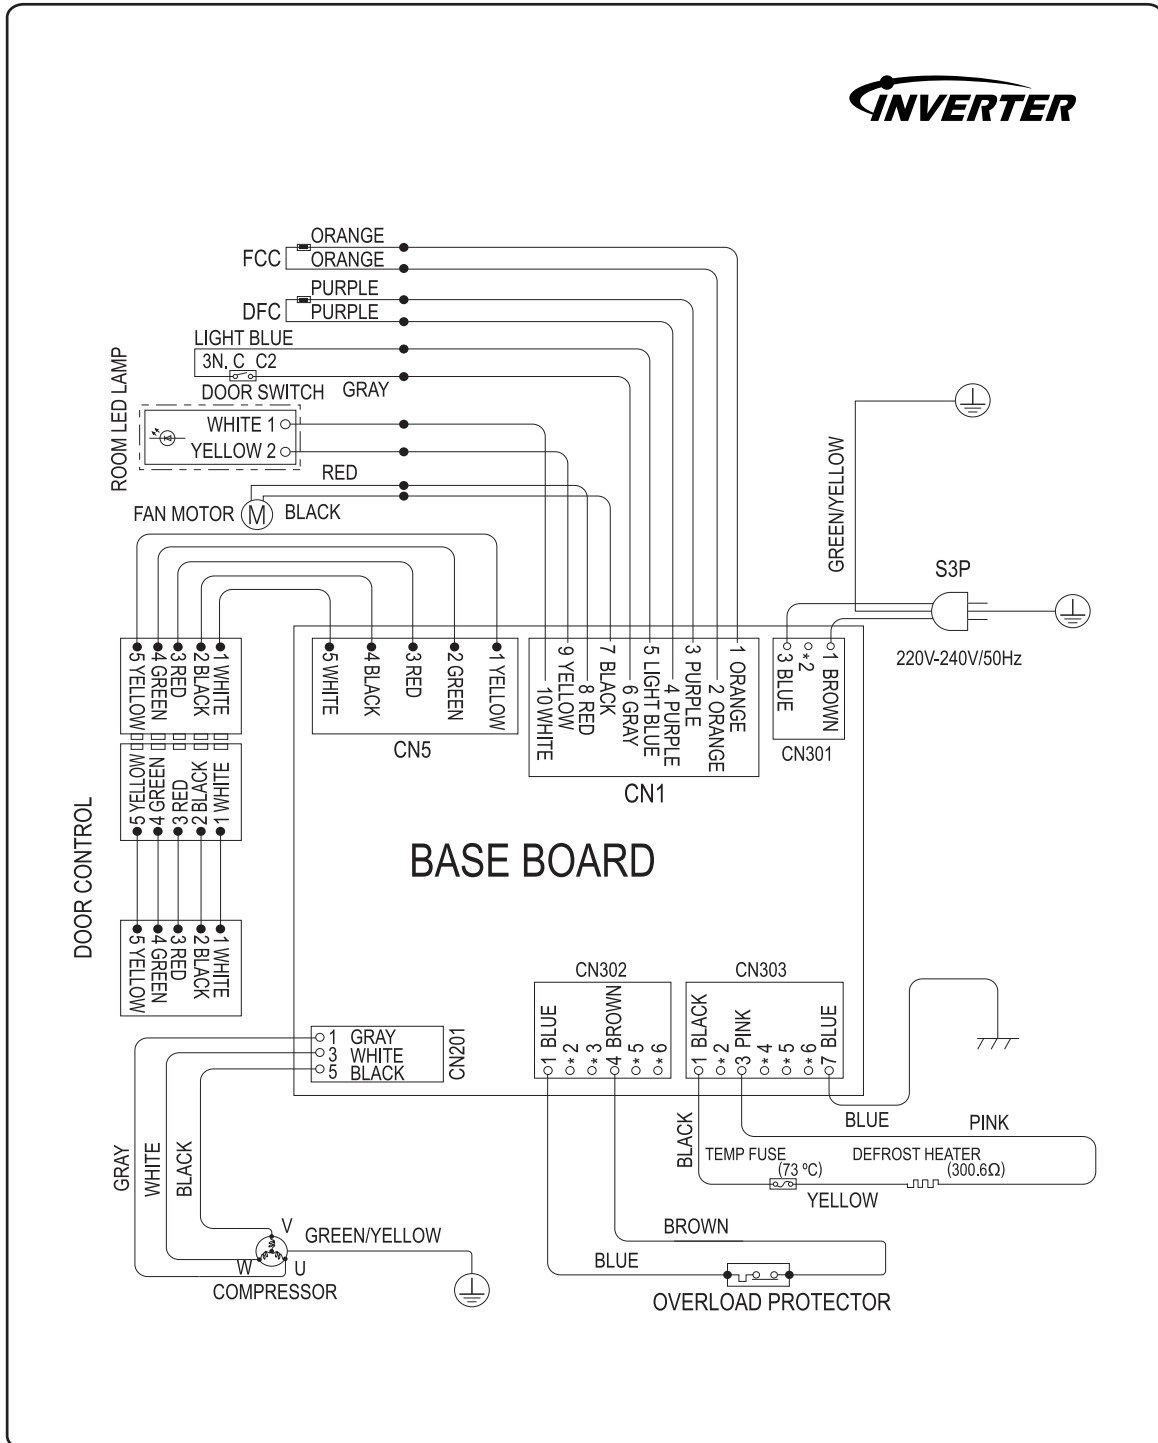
INVERTER

FCC ORANGE ORANGE
DFC PURPLE PURPLE
LIGHT BLUE
3N, C C2
DOOR SWITCH GRAY
ROOM LED LAMP
WHITE 1
YELLOW 2
RED
FAN MOTOR M BLACK

GREEN/YELLOW
S3P
220V-240V/50Hz

5 YELLOW 4 GREEN 3 RED 2 BLACK 1 WHITE

5 WHITE 4 BLACK 3 RED 2 GREEN 1 YELLOW
CN5

1 ORANGE 2 ORANGE 3 PURPLE 4 PURPLE 5 LIGHT BLUE 6 GRAY 7 BLACK 8 RED 9 YELLOW 10 WHITE
CN1

1 BROWN *2 3 BLUE
CN301

5 YELLOW 4 GREEN 3 RED 2 BLACK 1 WHITE

DOOR CONTROL

BASE BOARD

5 YELLOW 4 GREEN 3 RED 2 BLACK 1 WHITE

CN302
1 BLUE *2 *3 4 BROWN *5 *6

CN303
1 BLACK *2 3 PINK *4 *5 *6 7 BLUE

1 GRAY
3 WHITE
5 BLACK
CN201

BLUE PINK
BLACK TEMP FUSE (73 ºC) DEFROST HEATER (300.6Ω)
YELLOW

GRAY WHITE BLACK
V GREEN/YELLOW
W U
COMPRESSOR

BROWN
BLUE
OVERLOAD PROTECTOR